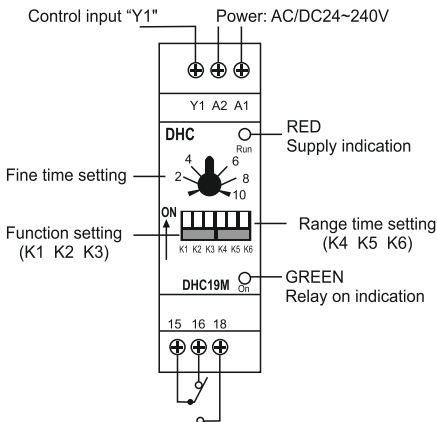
Control input "Y1"

Power: AC/DC24~240V

Y1 A2 A1

DHC

Run

RED
Supply indication

4 6
2 8
10

Fine time setting

ON

K1 K2 K3 K4 K5 K6

Function setting
(K1 K2 K3)

Range time setting
(K4 K5 K6)

DHC19M

On

GREEN
Relay on indication

15 16 18